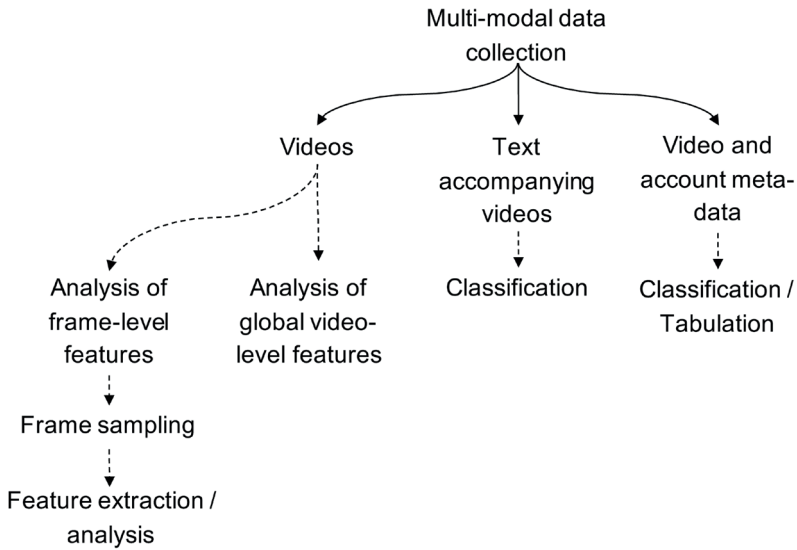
Multi-modal data collection

Videos

Text accompanying videos

Video and account meta-data

Analysis of frame-level features

Analysis of global video-level features

Classification

Classification / Tabulation

Frame sampling

Feature extraction / analysis